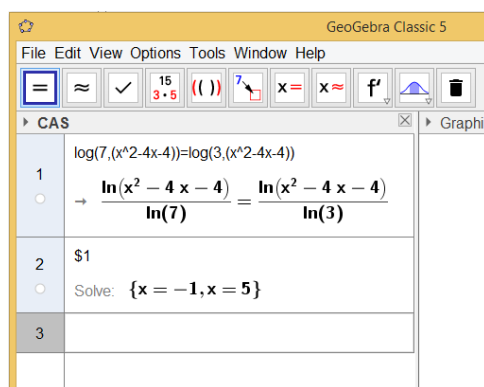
GeoGebra Classic 5

File Edit View Options Tools Window Help

= ≈ ✓ $\frac{15}{3 \cdot 5}$ (( )) 7 x= x≈ f'

CAS

Graphi

1
log(7,(x^2-4x-4))=log(3,(x^2-4x-4))
→ $\frac{\ln(x^2 - 4x - 4)}{\ln(7)} = \frac{\ln(x^2 - 4x - 4)}{\ln(3)}$

2
$1
Solve: $\{x = -1, x = 5\}$

3